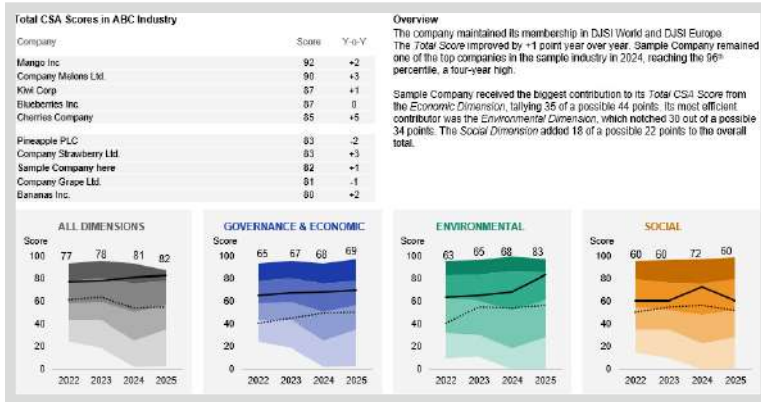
Total CSA Scores in ABC Industry

| Company | Score | Y-o-Y |
|---|---|---|
| Mango Inc | 92 | +2 |
| Company Melons Ltd. | 90 | +3 |
| Kiwi Corp | 87 | +1 |
| Blueberries Inc. | 87 | 0 |
| Cherries Company | 85 | +5 |
| Pineapple PLC | 83 | -2 |
| Company Strawberry Ltd. | 83 | +3 |
| Sample Company here | 82 | +1 |
| Company Grape Ltd. | 81 | -1 |
| Bananas Inc. | 80 | +2 |

Overview
The company maintained its membership in DJSI World and DJSI Europe. The *Total Score* improved by +1 point year over year. Sample Company remained one of the top companies in the sample industry in 2024, reaching the 96th percentile, a four-year high.

Sample Company received the biggest contribution to its *Total CSA Score* from the *Economic Dimension*, tallying 35 of a possible 44 points. Its most efficient contributor was the *Environmental Dimension*, which notched 30 out of a possible 34 points. The *Social Dimension* added 18 of a possible 22 points to the overall total.

ALL DIMENSIONS
Score
100 80 60 40 20 0
77 78 81 82
2022 2023 2024 2025

GOVERNANCE & ECONOMIC
Score
100 80 60 40 20 0
65 67 68 69
2022 2023 2024 2025

ENVIRONMENTAL
Score
100 80 60 40 20 0
63 65 68 83
2022 2023 2024 2025

SOCIAL
Score
100 80 60 40 20 0
60 60 72 60
2022 2023 2024 2025